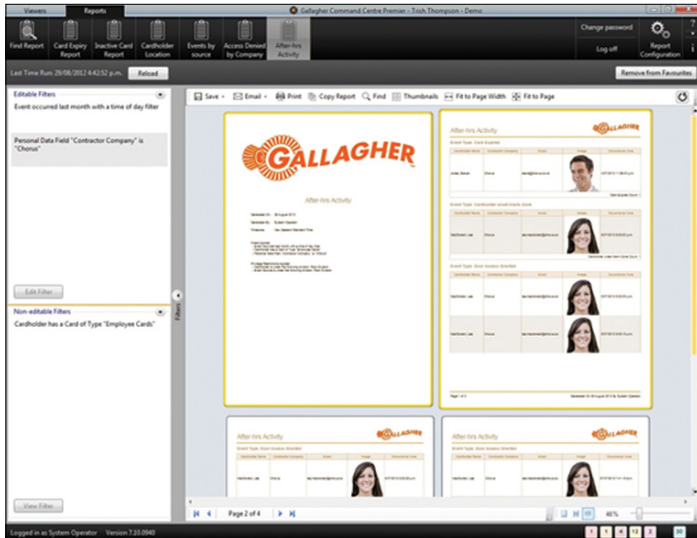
Viewers Reports

Gallagher Command Centre Premier - Trish Thompson - Demo

Find Report
Card Expiry Report
Inactive Card Report
Cardholder Location
Events by source
Access Denied by Company
After-hrs Activity

Change password
Log off
Report Configuration

Last Time Run: 29/08/2012 4:42:52 p.m.
Reload
Remove from Favourites

Editable Filters
Event occurred last month with a time of day filter

Personal Data Field "Contractor Company" is "Chorus"

Edit Filter

Non-editable Filters
Cardholder has a Card of Type "Employee Cards"

View Filter

Filters

Save
Email
Print
Copy Report
Find
Thumbnails
Fit to Page Width
Fit to Page

GALLAGHER

After-hrs Activity

After-hrs Activity
GALLAGHER

After-hrs Activity
GALLAGHER

After-hrs Activity
GALLAGHER

Page 2 of 4

46%

Logged in as System Operator Version 7.10.0940